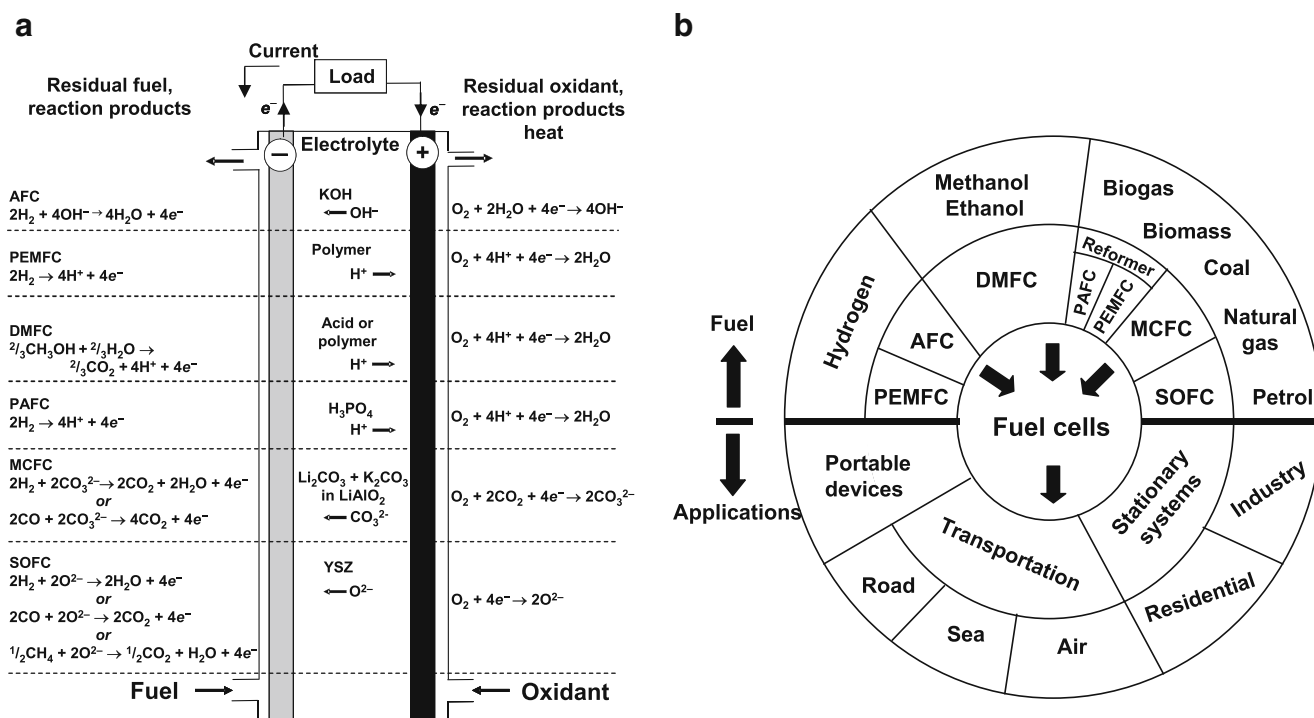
a

Current

Load

Residual fuel, reaction products

$e^-$

$e^-$

Residual oxidant, reaction products heat

Electrolyte

−

+

AFC
$2H_2 + 4OH^- \rightarrow 4H_2O + 4e^-$

KOH
$\leftarrow OH^-$

$O_2 + 2H_2O + 4e^- \rightarrow 4OH^-$

PEMFC
$2H_2 \rightarrow 4H^+ + 4e^-$

Polymer
$H^+ \rightarrow$

$O_2 + 4H^+ + 4e^- \rightarrow 2H_2O$

DMFC
${}^2/_3CH_3OH + {}^2/_3H_2O \rightarrow {}^2/_3CO_2 + 4H^+ + 4e^-$

Acid or polymer
$H^+ \rightarrow$

$O_2 + 4H^+ + 4e^- \rightarrow 2H_2O$

PAFC
$2H_2 \rightarrow 4H^+ + 4e^-$

$H_3PO_4$
$H^+ \rightarrow$

$O_2 + 4H^+ + 4e^- \rightarrow 2H_2O$

MCFC
$2H_2 + 2CO_3^{2-} \rightarrow 2CO_2 + 2H_2O + 4e^-$
or
$2CO + 2CO_3^{2-} \rightarrow 4CO_2 + 4e^-$

$Li_2CO_3 + K_2CO_3$ in $LiAlO_2$
$\leftarrow CO_3^{2-}$

$O_2 + 2CO_2 + 4e^- \rightarrow 2CO_3^{2-}$

SOFC
$2H_2 + 2O^{2-} \rightarrow 2H_2O + 4e^-$
or
$2CO + 2O^{2-} \rightarrow 2CO_2 + 4e^-$
or
${}^1/_2CH_4 + 2O^{2-} \rightarrow {}^1/_2CO_2 + H_2O + 4e^-$

YSZ
$\leftarrow O^{2-}$

$O_2 + 4e^- \rightarrow 2O^{2-}$

Fuel

Oxidant

b

Fuel

Applications

Hydrogen

Methanol Ethanol

Biogas

Biomass

Coal

Natural gas

Petrol

Reformer

PAFC

PEMFC

DMFC

AFC

PEMFC

MCFC

SOFC

Fuel cells

Portable devices

Transportation

Stationary systems

Industry

Road

Sea

Air

Residential